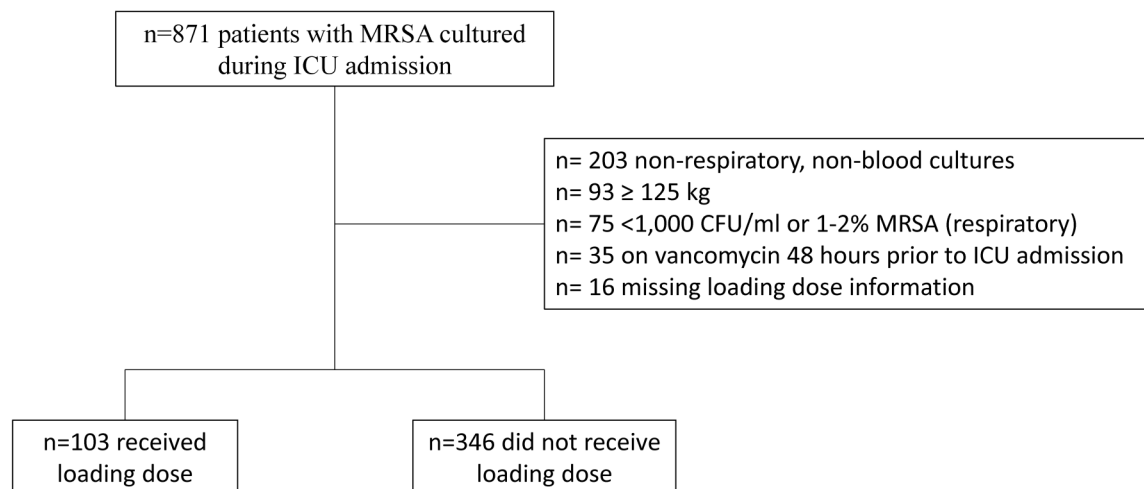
n=871 patients with MRSA cultured during ICU admission

n= 203 non-respiratory, non-blood cultures
n= 93 ≥ 125 kg
n= 75 <1,000 CFU/ml or 1-2% MRSA (respiratory)
n= 35 on vancomycin 48 hours prior to ICU admission
n= 16 missing loading dose information

n=103 received loading dose

n=346 did not receive loading dose